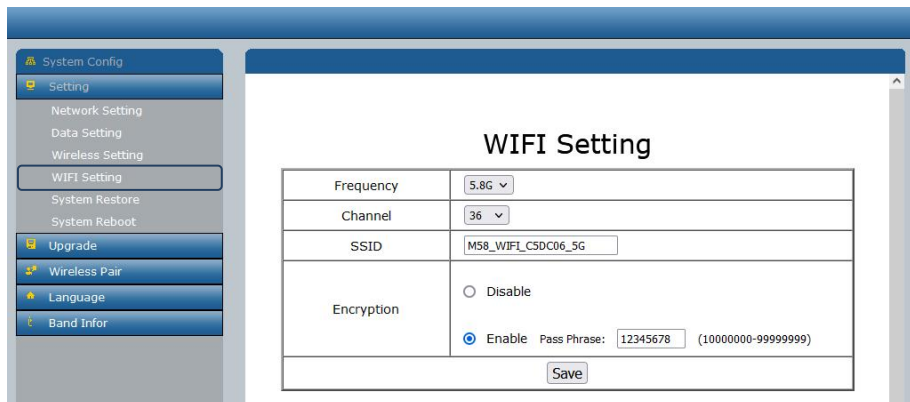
System Config
Setting
Network Setting
Data Setting
Wireless Setting
WIFI Setting
System Restore
System Reboot
Upgrade
Wireless Pair
Language
Band Infor

WIFI Setting

| Frequency | 5.8G |
|---|---|
| Channel | 36 |
| SSID | M58_WIFI_C5DC06_5G |
| Encryption | Disable<br>Enable Pass Phrase: 12345678 (10000000-99999999) |

Save